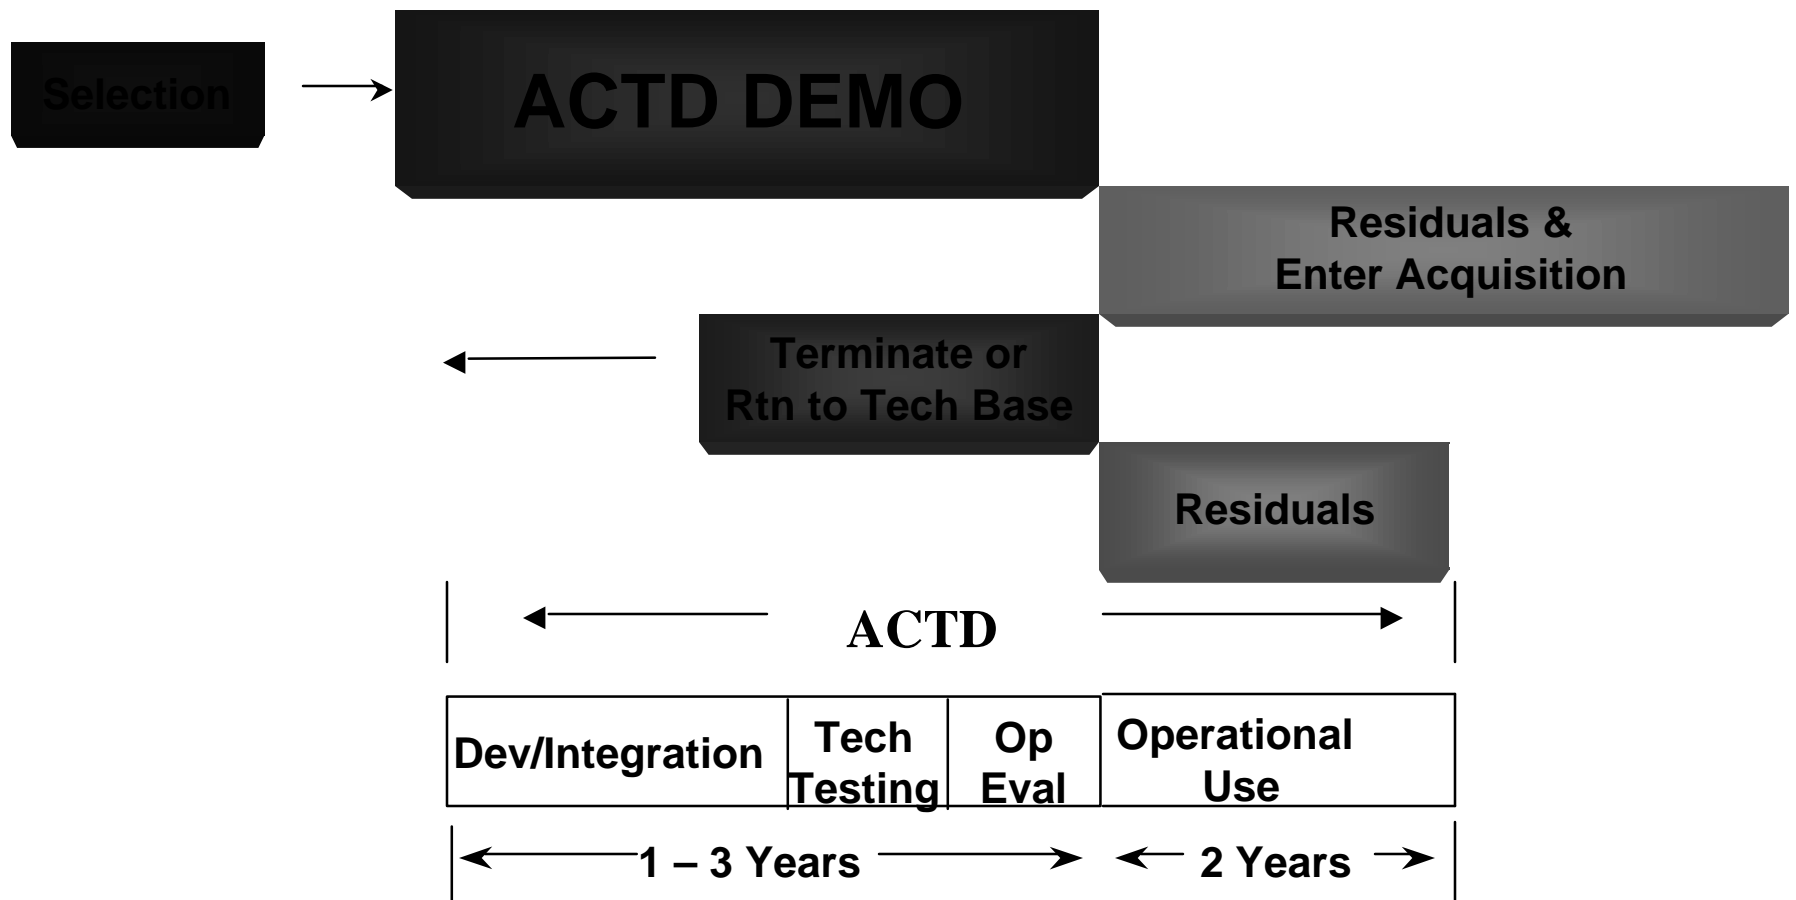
Selection

ACTD DEMO

Residuals & Enter Acquisition

Terminate or Rtn to Tech Base

Residuals

ACTD

| Dev/Integration | Tech Testing | Op Eval | Operational Use |
|---|---|---|---|

1 – 3 Years

2 Years